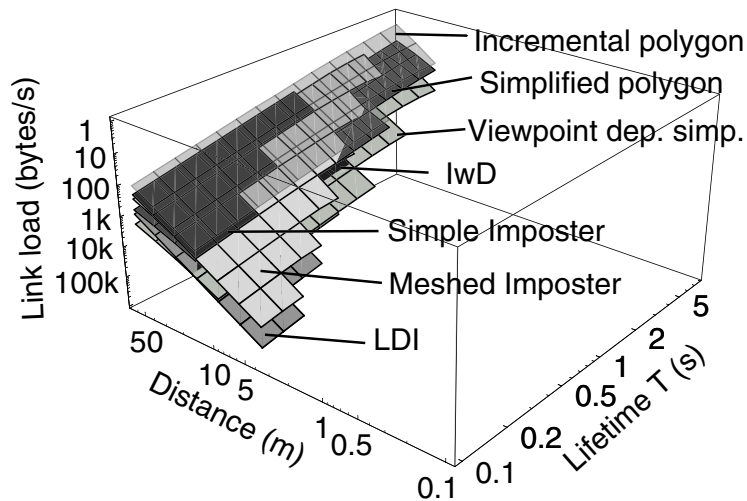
Incremental polygon
Simplified polygon
Viewpoint dep. simp.
IwD
Simple Imposter
Meshed Imposter
LDI
Link load (bytes/s)
1
10
100
1k
10k
100k
50
10
5
1
0.5
0.1
Distance (m)
5
2
1
0.5
0.2
0.1
Lifetime T (s)